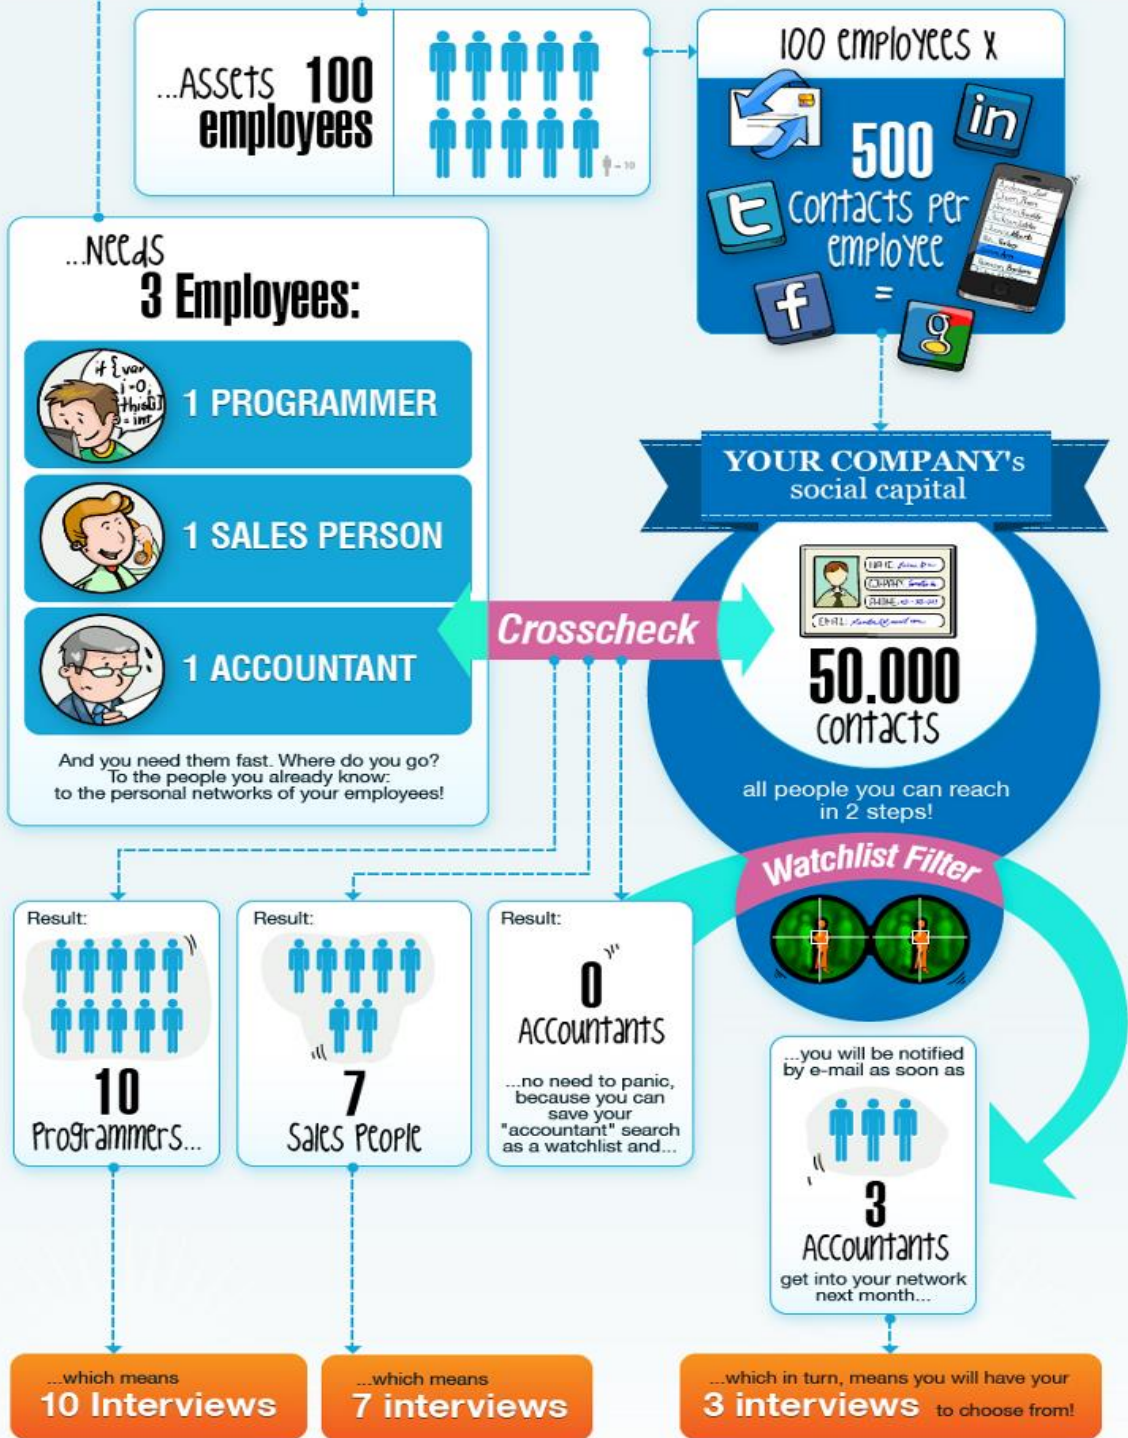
...Assets 100 employees

= 10

100 employees x

500 contacts per employee =

...Needs 3 Employees:

1 PROGRAMMER

1 SALES PERSON

1 ACCOUNTANT

And you need them fast. Where do you go? To the people you already know: to the personal networks of your employees!

YOUR COMPANY's social capital

Crosscheck

50.000 contacts

all people you can reach in 2 steps!

Watchlist Filter

Result:

10 Programmers...

Result:

7 Sales People

Result:

0 Accountants

...no need to panic, because you can save your "accountant" search as a watchlist and...

...you will be notified by e-mail as soon as

3 Accountants

get into your network next month...

...which means 10 Interviews

...which means 7 interviews

...which in turn, means you will have your 3 interviews to choose from!